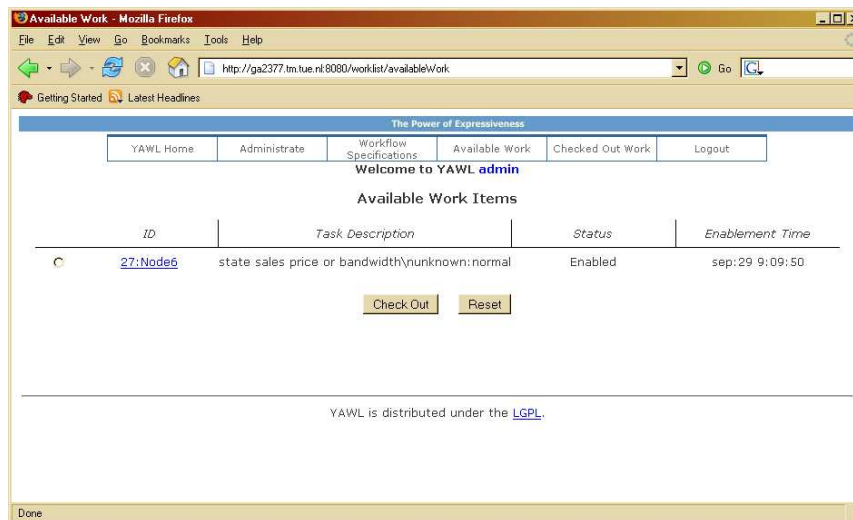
Available Work - Mozilla Firefox

File Edit View Go Bookmarks Tools Help

http://ga2377.tm.tue.nl:8080/worklist/availableWork

Go

Getting Started Latest Headlines

The Power of Expressiveness

| YAWL Home | Administrate | Workflow Specifications | Available Work | Checked Out Work | Logout |
|---|---|---|---|---|---|

Welcome to YAWL admin

Available Work Items

| | ID | Task Description | Status | Enablement Time |
|---|---|---|---|---|
| ○ | 27:Node6 | state sales price or bandwidth\nunknown:normal | Enabled | sep:29 9:09:50 |

Check Out Reset

YAWL is distributed under the LGPL.

Done